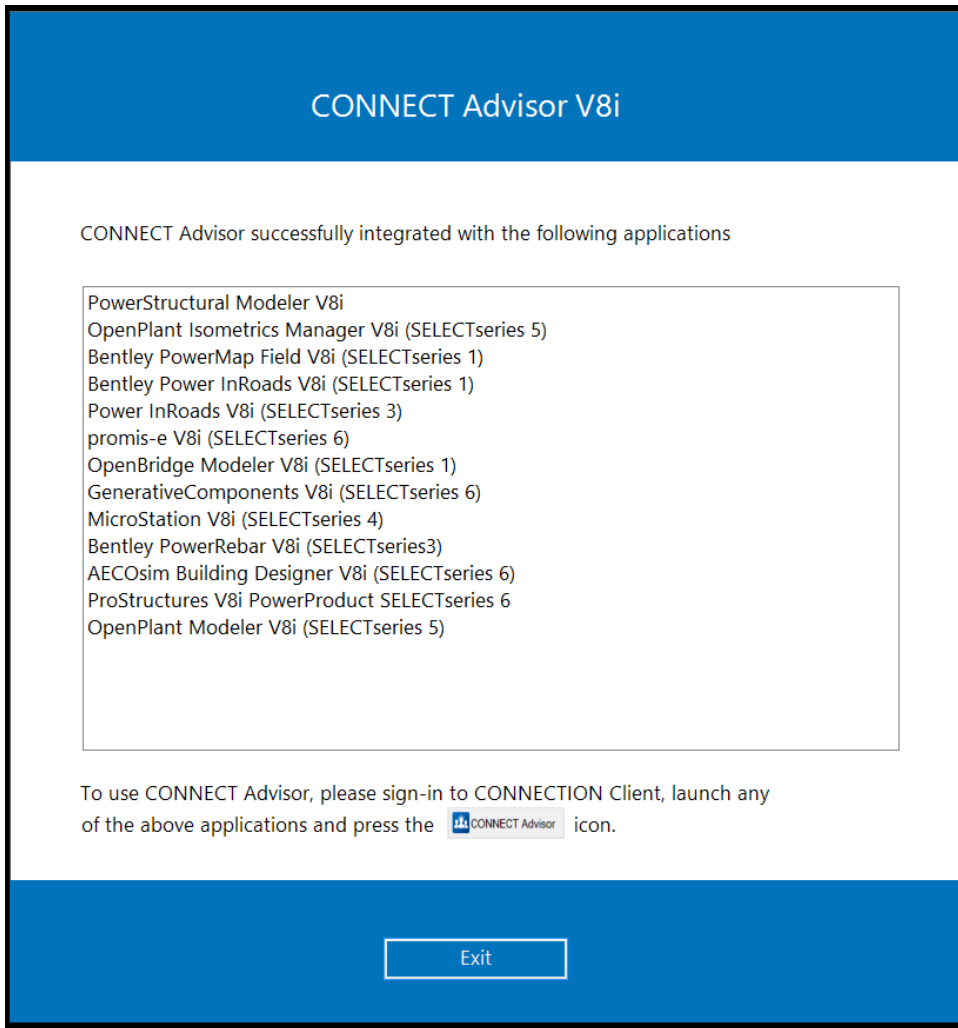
CONNECT Advisor V8i

CONNECT Advisor successfully integrated with the following applications

PowerStructural Modeler V8i
OpenPlant Isometrics Manager V8i (SELECTseries 5)
Bentley PowerMap Field V8i (SELECTseries 1)
Bentley Power InRoads V8i (SELECTseries 1)
Power InRoads V8i (SELECTseries 3)
promis-e V8i (SELECTseries 6)
OpenBridge Modeler V8i (SELECTseries 1)
GenerativeComponents V8i (SELECTseries 6)
MicroStation V8i (SELECTseries 4)
Bentley PowerRebar V8i (SELECTseries3)
AECOsim Building Designer V8i (SELECTseries 6)
ProStructures V8i PowerProduct SELECTseries 6
OpenPlant Modeler V8i (SELECTseries 5)

To use CONNECT Advisor, please sign-in to CONNECTION Client, launch any of the above applications and press the CONNECT Advisor icon.

Exit